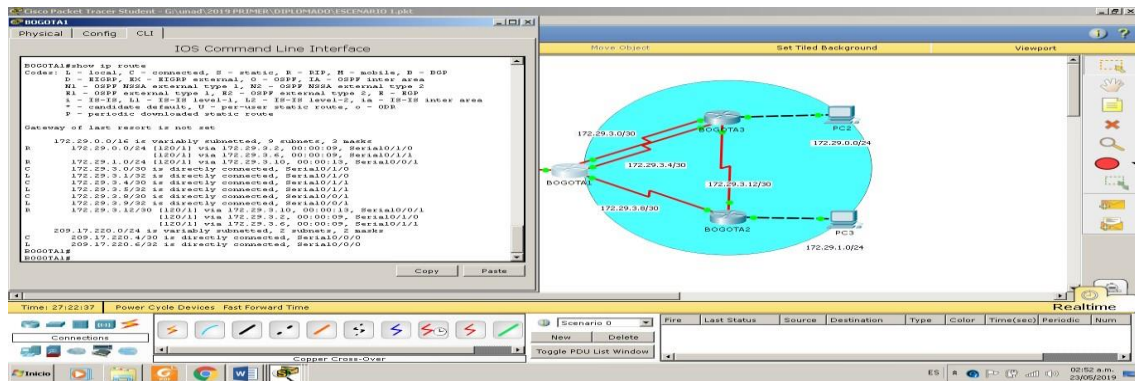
Cisco Packet Tracer Student - G:\unad\2019 PRIMER\DIPLOMADO\ESCENARIO 1.pkt

BOGOTA1

Physical | Config | CLI

IOS Command Line Interface

BOGOTA1#show ip route
Codes: L - local, C - connected, S - static, R - RIP, M - mobile, B - BGP
D - EIGRP, EX - EIGRP external, O - OSPF, IA - OSPF inter area
N1 - OSPF NSSA external type 1, N2 - OSPF NSSA external type 2
E1 - OSPF external type 1, E2 - OSPF external type 2, E - EGP
i - IS-IS, L1 - IS-IS level-1, L2 - IS-IS level-2, ia - IS-IS inter area
* - candidate default, U - per-user static route, o - ODR
P - periodic downloaded static route

Gateway of last resort is not set

172.29.0.0/16 is variably subnetted, 9 subnets, 2 masks
R 172.29.0.0/24 [120/1] via 172.29.3.2, 00:00:09, Serial0/1/0
[120/1] via 172.29.3.6, 00:00:09, Serial0/1/1
R 172.29.1.0/24 [120/1] via 172.29.3.10, 00:00:13, Serial0/0/1
C 172.29.3.0/30 is directly connected, Serial0/1/0
L 172.29.3.1/32 is directly connected, Serial0/1/0
C 172.29.3.4/30 is directly connected, Serial0/1/1
L 172.29.3.5/32 is directly connected, Serial0/1/1
C 172.29.3.8/30 is directly connected, Serial0/0/1
L 172.29.3.9/32 is directly connected, Serial0/0/1
R 172.29.3.12/30 [120/1] via 172.29.3.10, 00:00:13, Serial0/0/1
[120/1] via 172.29.3.2, 00:00:09, Serial0/1/0
[120/1] via 172.29.3.6, 00:00:09, Serial0/1/1
209.17.220.0/24 is variably subnetted, 2 subnets, 2 masks
C 209.17.220.4/30 is directly connected, Serial0/0/0
L 209.17.220.6/32 is directly connected, Serial0/0/0
BOGOTA1#
BOGOTA1#

Copy Paste

Move Object | Set Tiled Background | Viewport

172.29.3.0/30
BOGOTA3
PC2
172.29.0.0/24
172.29.3.4/30
BOGOTA1
172.29.3.12/30
172.29.3.8/30
BOGOTA2
PC3
172.29.1.0/24

Time: 27:22:37 Power Cycle Devices Fast Forward Time

Realtime

Connections

Copper Cross-Over

Scenario 0
New Delete
Toggle PDU List Window

| Fire | Last Status | Source | Destination | Type | Color | Time(sec) | Periodic | Num |
|---|---|---|---|---|---|---|---|---|

Inicio

ES 02:52 a.m. 23/05/2019